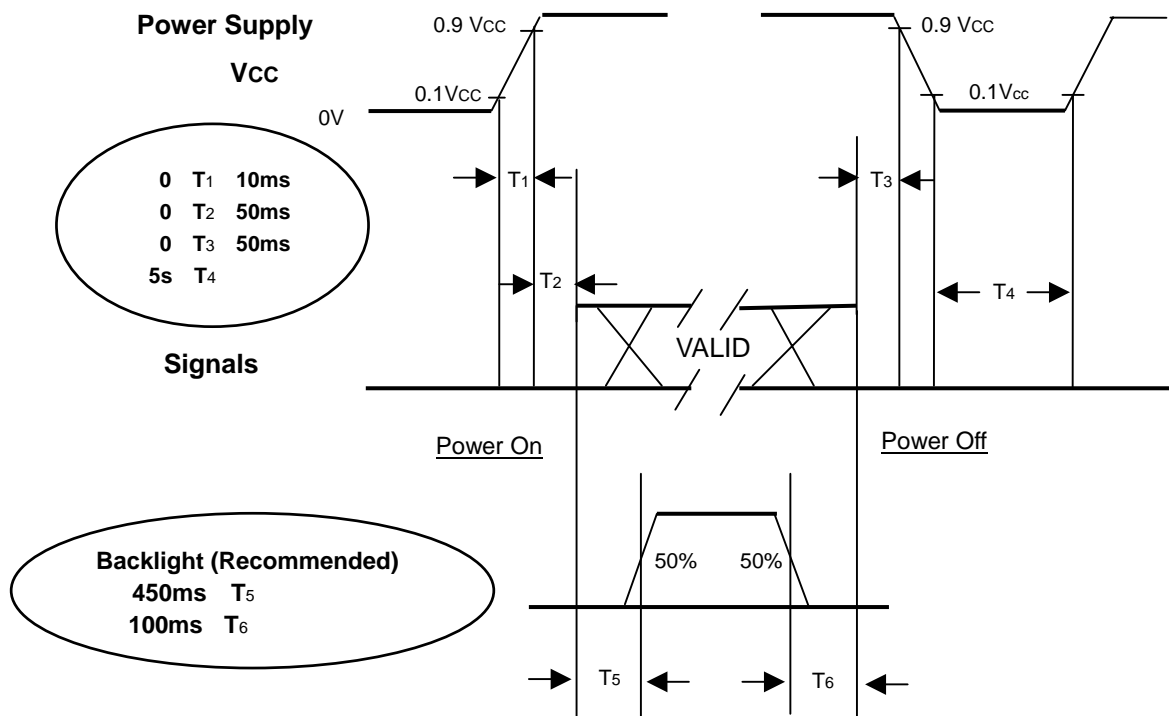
Power Supply

Vcc

0.9 Vcc

0.1Vcc

0V

0.9 Vcc

0.1Vcc

$0 \quad T_1 \quad 10ms$
$0 \quad T_2 \quad 50ms$
$0 \quad T_3 \quad 50ms$
$5s \quad T_4$

$T_1$

$T_3$

$T_2$

$T_4$

VALID

Signals

Power On

Power Off

Backlight (Recommended)
$450ms \quad T_5$
$100ms \quad T_6$

50%

50%

$T_5$

$T_6$